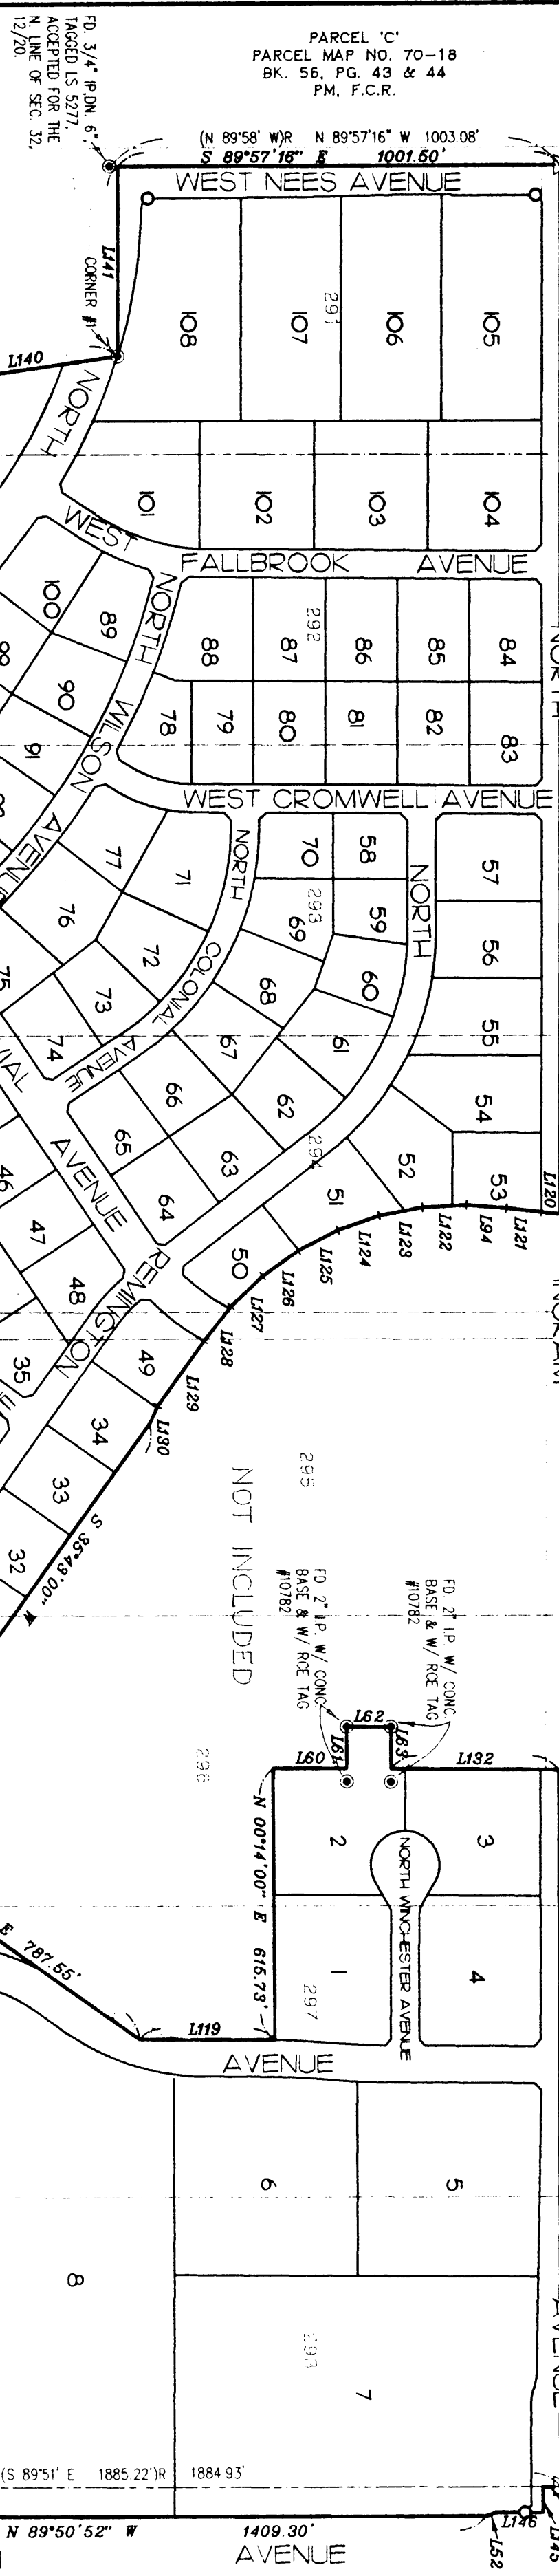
PARCEL 'C'
PARCEL MAP NO. 70-18
BK. 56, PG. 43 & 44
PM, F.C.R.

FD. 3/4" IP.DN. 6", TAGGED LS 5277. ACCEPTED FOR THE N. LINE OF SEC. 32. 12/20.

(N 89°58' W)R N 89°57'16" W 1003.08'
S 89°57'16" E 1001.50'

WEST NEES AVENUE

L141
CORNER #1
L140

108 107 106 105
291
101 102 103 104

NORTH
WEST
FALLBROOK AVENUE
NORTH

100 89 88 87 86 85 84
292
90 78 79 80 81 82 83
91

WILSON
AVENUE
NORTH

WEST CROMWELL AVENUE

77 71 70 58 57
293
76 72 69 59 56
75 73 68 60 55
74 67 61 54

NORTH
COLONIAL AVENUE
NORTH

66 62 53
65 63 52 51
294
64 50
46 47 48 49
35 34 33 32

AVENUE
REMINGTON

L120 L121 L94 L122 L123 L124 L125 L126 L127 L128 L129 L130

S 35°43'00"

295

NOT INCLUDED

FD. 2" I.P. W/ CONC. BASE & W/ RCE TAG #10782
FD. 2" I.P. W/ CONC. BASE & W/ RCE TAG #10782

L62
L60 L61 L63
L132

296

N 00°14'00" E 615.73'

2 3
NORTH WINCHESTER AVENUE
1 4
297

E 787.55'
L119

AVENUE

6 5
8
298
7

(S 89°51' E 1885.22')R 1884.93'

N 89°50'52" W 1409.30'
AVENUE

L146
L52